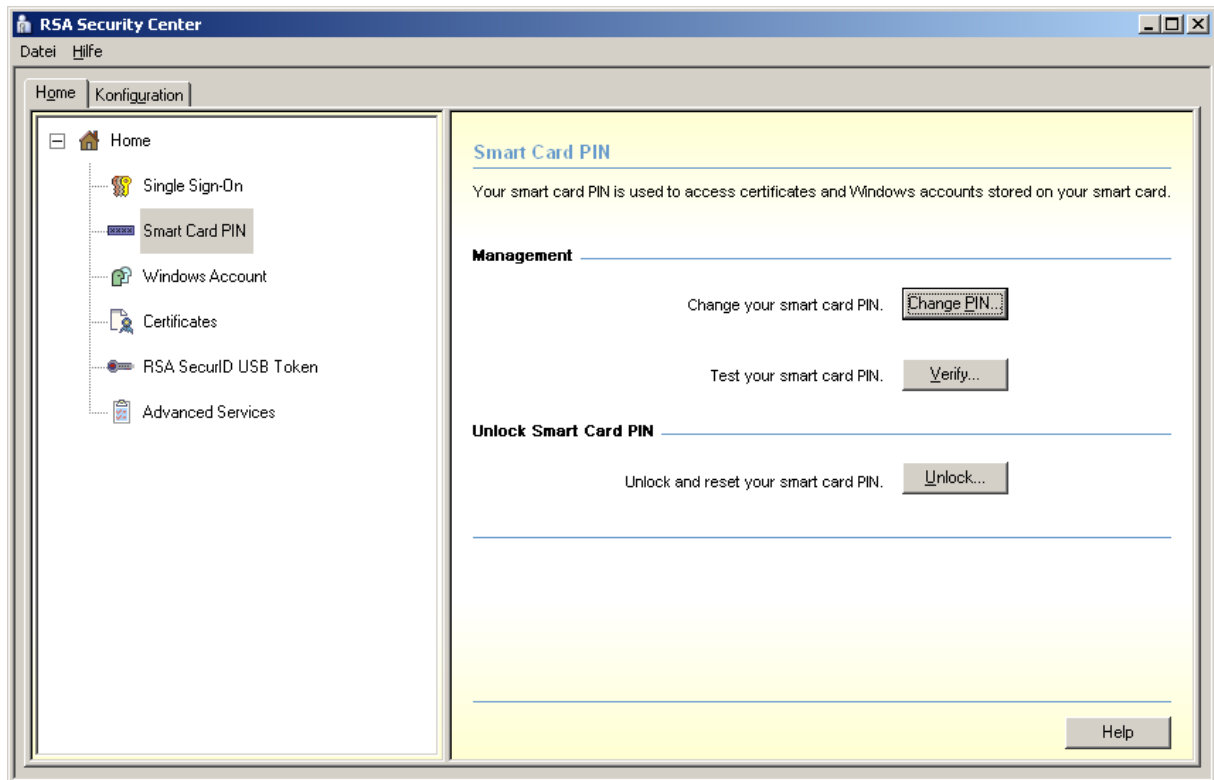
RSA Security Center

Datei Hilfe

Home Konfiguration

Home

Single Sign-On

Smart Card PIN

Windows Account

Certificates

RSA SecurID USB Token

Advanced Services

Smart Card PIN

Your smart card PIN is used to access certificates and Windows accounts stored on your smart card.

Management

Change your smart card PIN. Change PIN...

Test your smart card PIN. Verify...

Unlock Smart Card PIN

Unlock and reset your smart card PIN. Unlock...

Help